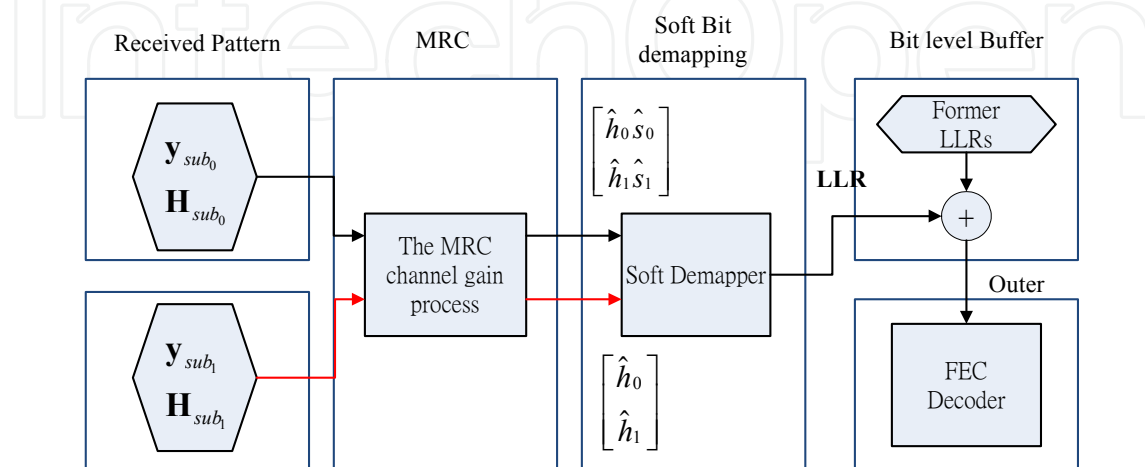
Received Pattern

MRC

Soft Bit demapping

Bit level Buffer

$\mathbf{y}_{sub_0}$
$\mathbf{H}_{sub_0}$

$\mathbf{y}_{sub_1}$
$\mathbf{H}_{sub_1}$

The MRC channel gain process

$\begin{bmatrix} \hat{h}_0 \hat{s}_0 \\ \hat{h}_1 \hat{s}_1 \end{bmatrix}$

Soft Demapper

$\begin{bmatrix} \hat{h}_0 \\ \hat{h}_1 \end{bmatrix}$

LLR

Former LLRs

+

Outer

FEC Decoder